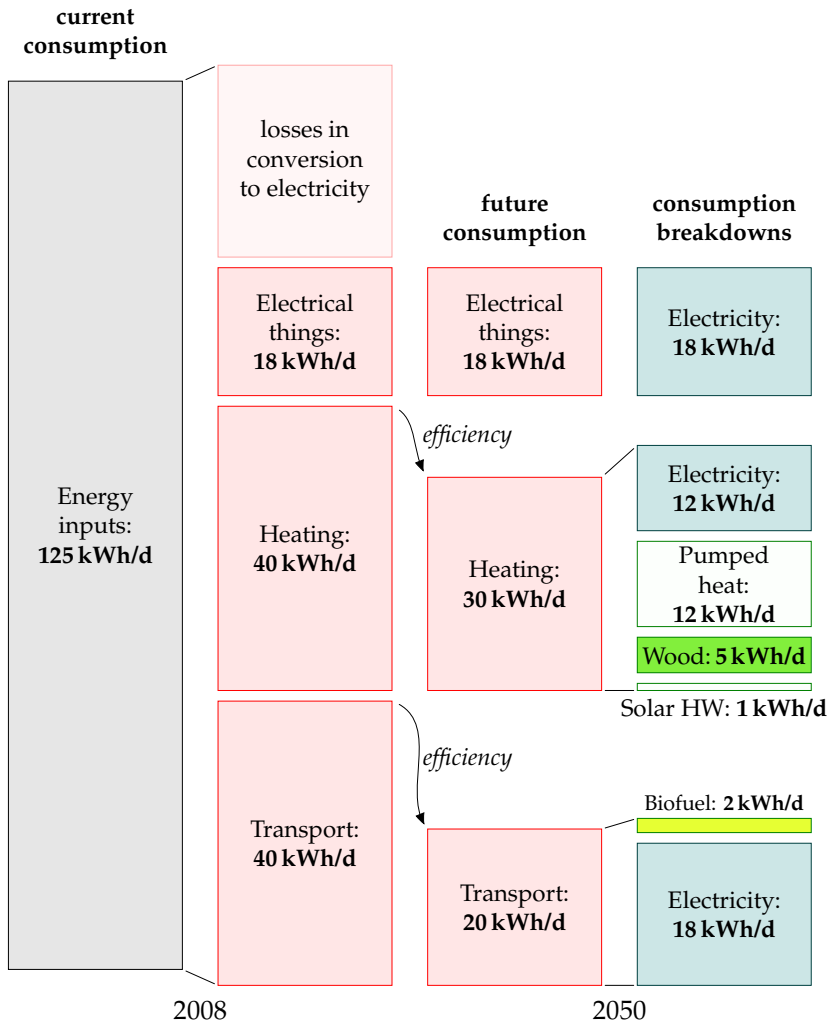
**current consumption**

Energy inputs: **125 kWh/d**

losses in conversion to electricity

Electrical things: **18 kWh/d**

Heating: **40 kWh/d**

Transport: **40 kWh/d**

*efficiency*

*efficiency*

**future consumption**

Electrical things: **18 kWh/d**

Heating: **30 kWh/d**

Transport: **20 kWh/d**

**consumption breakdowns**

Electricity: **18 kWh/d**

Electricity: **12 kWh/d**

Pumped heat: **12 kWh/d**

Wood: **5 kWh/d**

Solar HW: **1 kWh/d**

Biofuel: **2 kWh/d**

Electricity: **18 kWh/d**

2008

2050